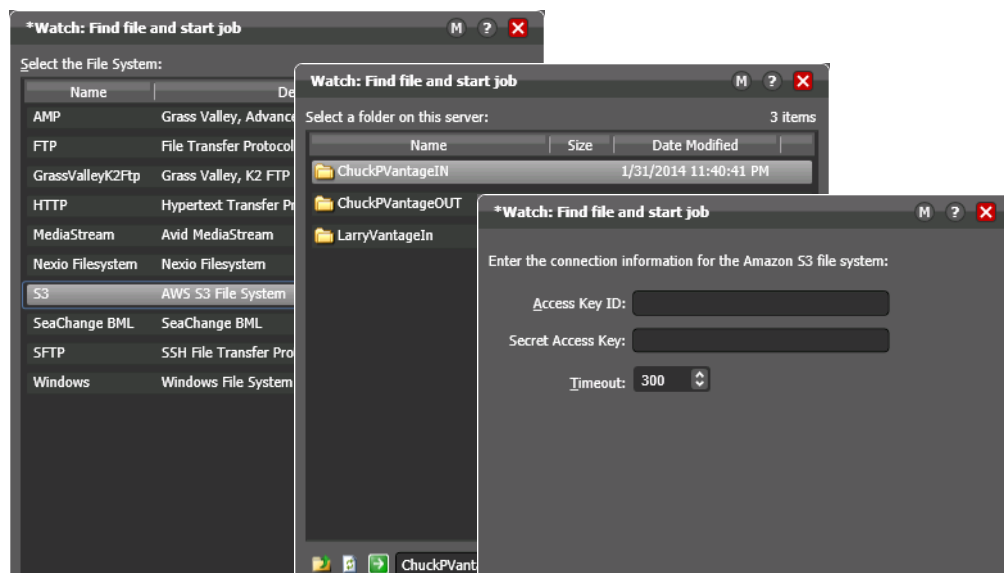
*Watch: Find file and start job

M ? ✕

Select the File System:

| Name | De |
|---|---|
| AMP | Grass Valley, Advance |
| FTP | File Transfer Protocol |
| GrassValleyK2Ftp | Grass Valley, K2 FTP |
| HTTP | Hypertext Transfer Pr |
| MediaStream | Avid MediaStream |
| Nexio Filesystem | Nexio Filesystem |
| S3 | AWS S3 File System |
| SeaChange BML | SeaChange BML |
| SFTP | SSH File Transfer Pro |
| Windows | Windows File System |

Watch: Find file and start job

M ? ✕

Select a folder on this server:

3 items

| Name | Size | Date Modified |
|---|---|---|
| ChuckPVantageIN | | 1/31/2014 11:40:41 PM |
| ChuckPVantageOUT | | |
| LarryVantageIn | | |

ChuckPVanta

*Watch: Find file and start job

M ? ✕

Enter the connection information for the Amazon S3 file system:

Access Key ID:

Secret Access Key:

Timeout: 300